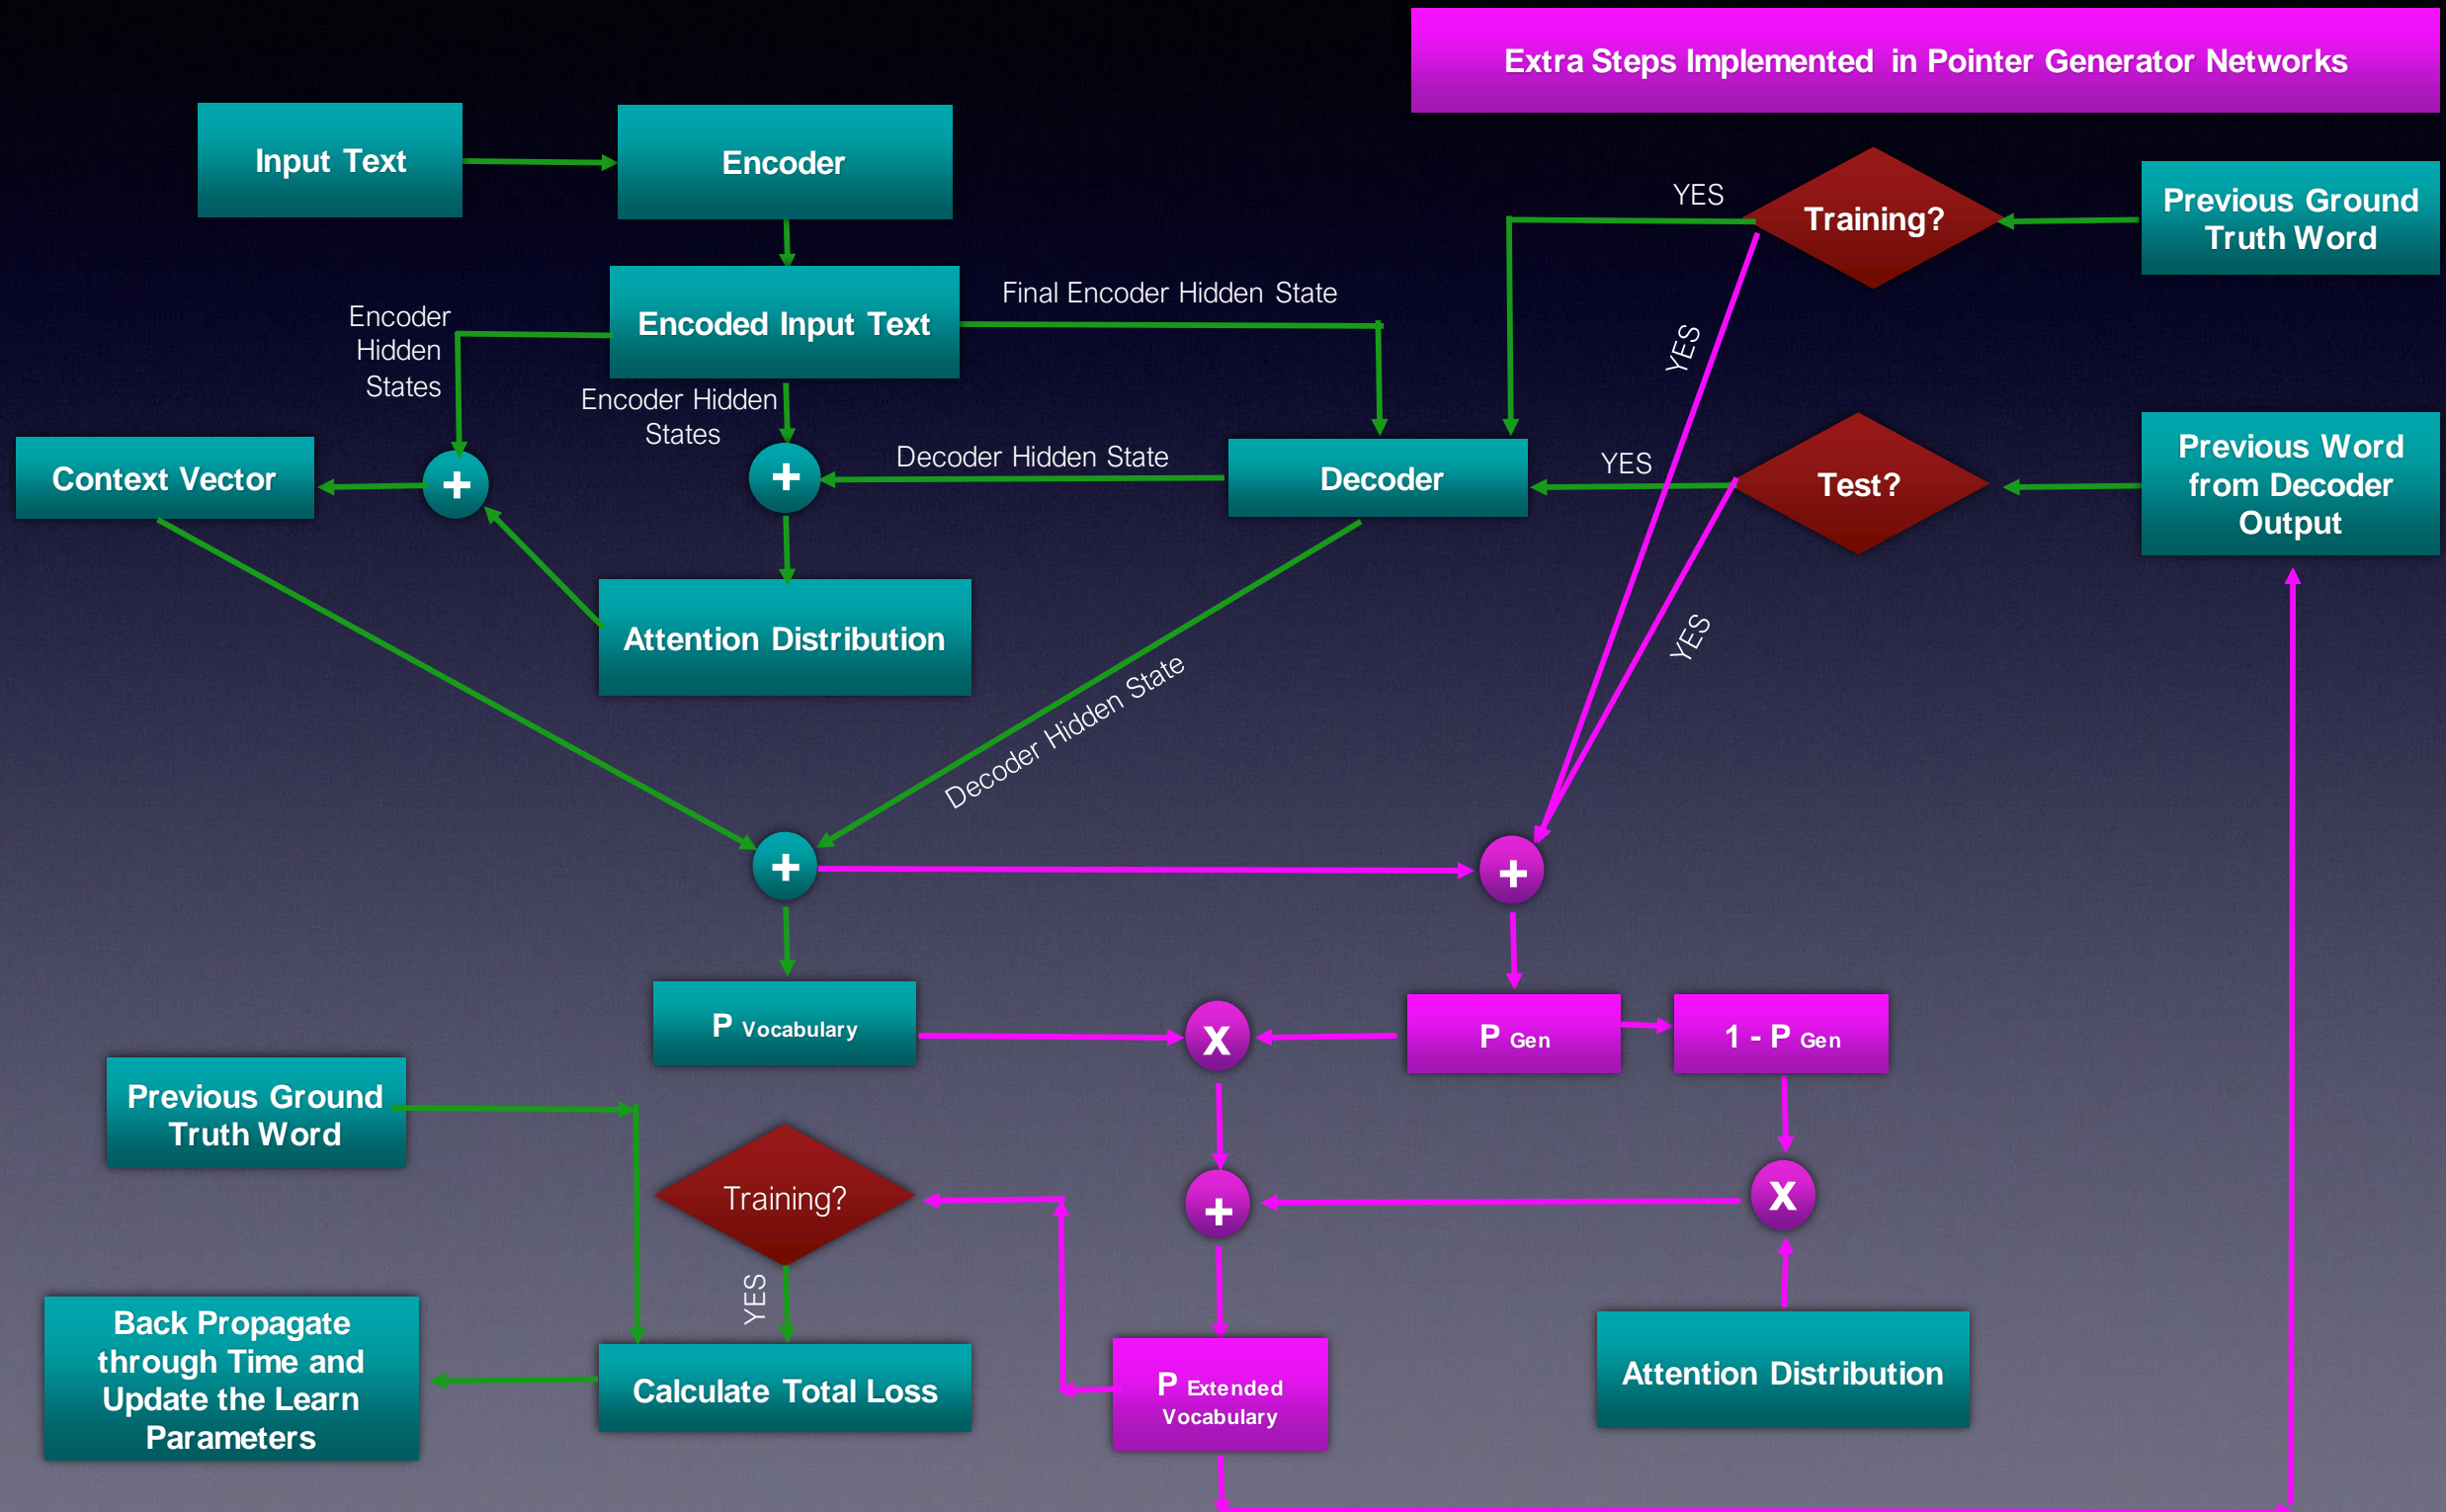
Extra Steps Implemented in Pointer Generator Networks

Input Text

Encoder

Encoded Input Text

Final Encoder Hidden State

Encoder Hidden States

Encoder Hidden States

Context Vector

+

+

Decoder Hidden State

Decoder

YES

Training?

Previous Ground Truth Word

YES

YES

Test?

Previous Word from Decoder Output

YES

Attention Distribution

Decoder Hidden State

+

+

P Vocabulary

X

P Gen

1 - P Gen

Previous Ground Truth Word

Training?

+

X

YES

Back Propagate through Time and Update the Learn Parameters

Calculate Total Loss

P Extended Vocabulary

Attention Distribution